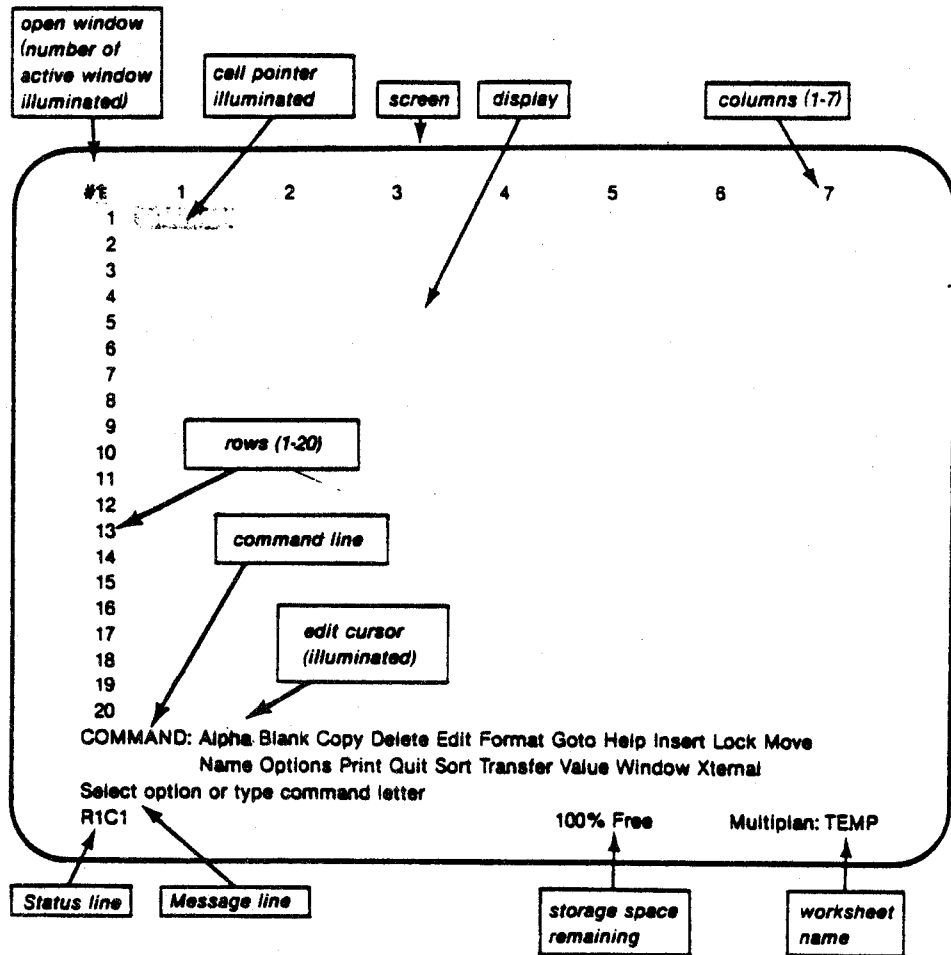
open window (number of active window illuminated)

cell pointer illuminated

screen

display

columns (1-7)

#1 1 2 3 4 5 6 7

1
2
3
4
5
6
7
8
9
10
11
12
13
14
15
16
17
18
19
20

rows (1-20)

command line

edit cursor (illuminated)

COMMAND: Alpha Blank Copy Delete Edit Format Goto Help Insert Lock Move Name Options Print Quit Sort Transfer Value Window Xternal
Select option or type command letter
R1C1 100% Free Multiplan: TEMP

Status line

Message line

storage space remaining

worksheet name